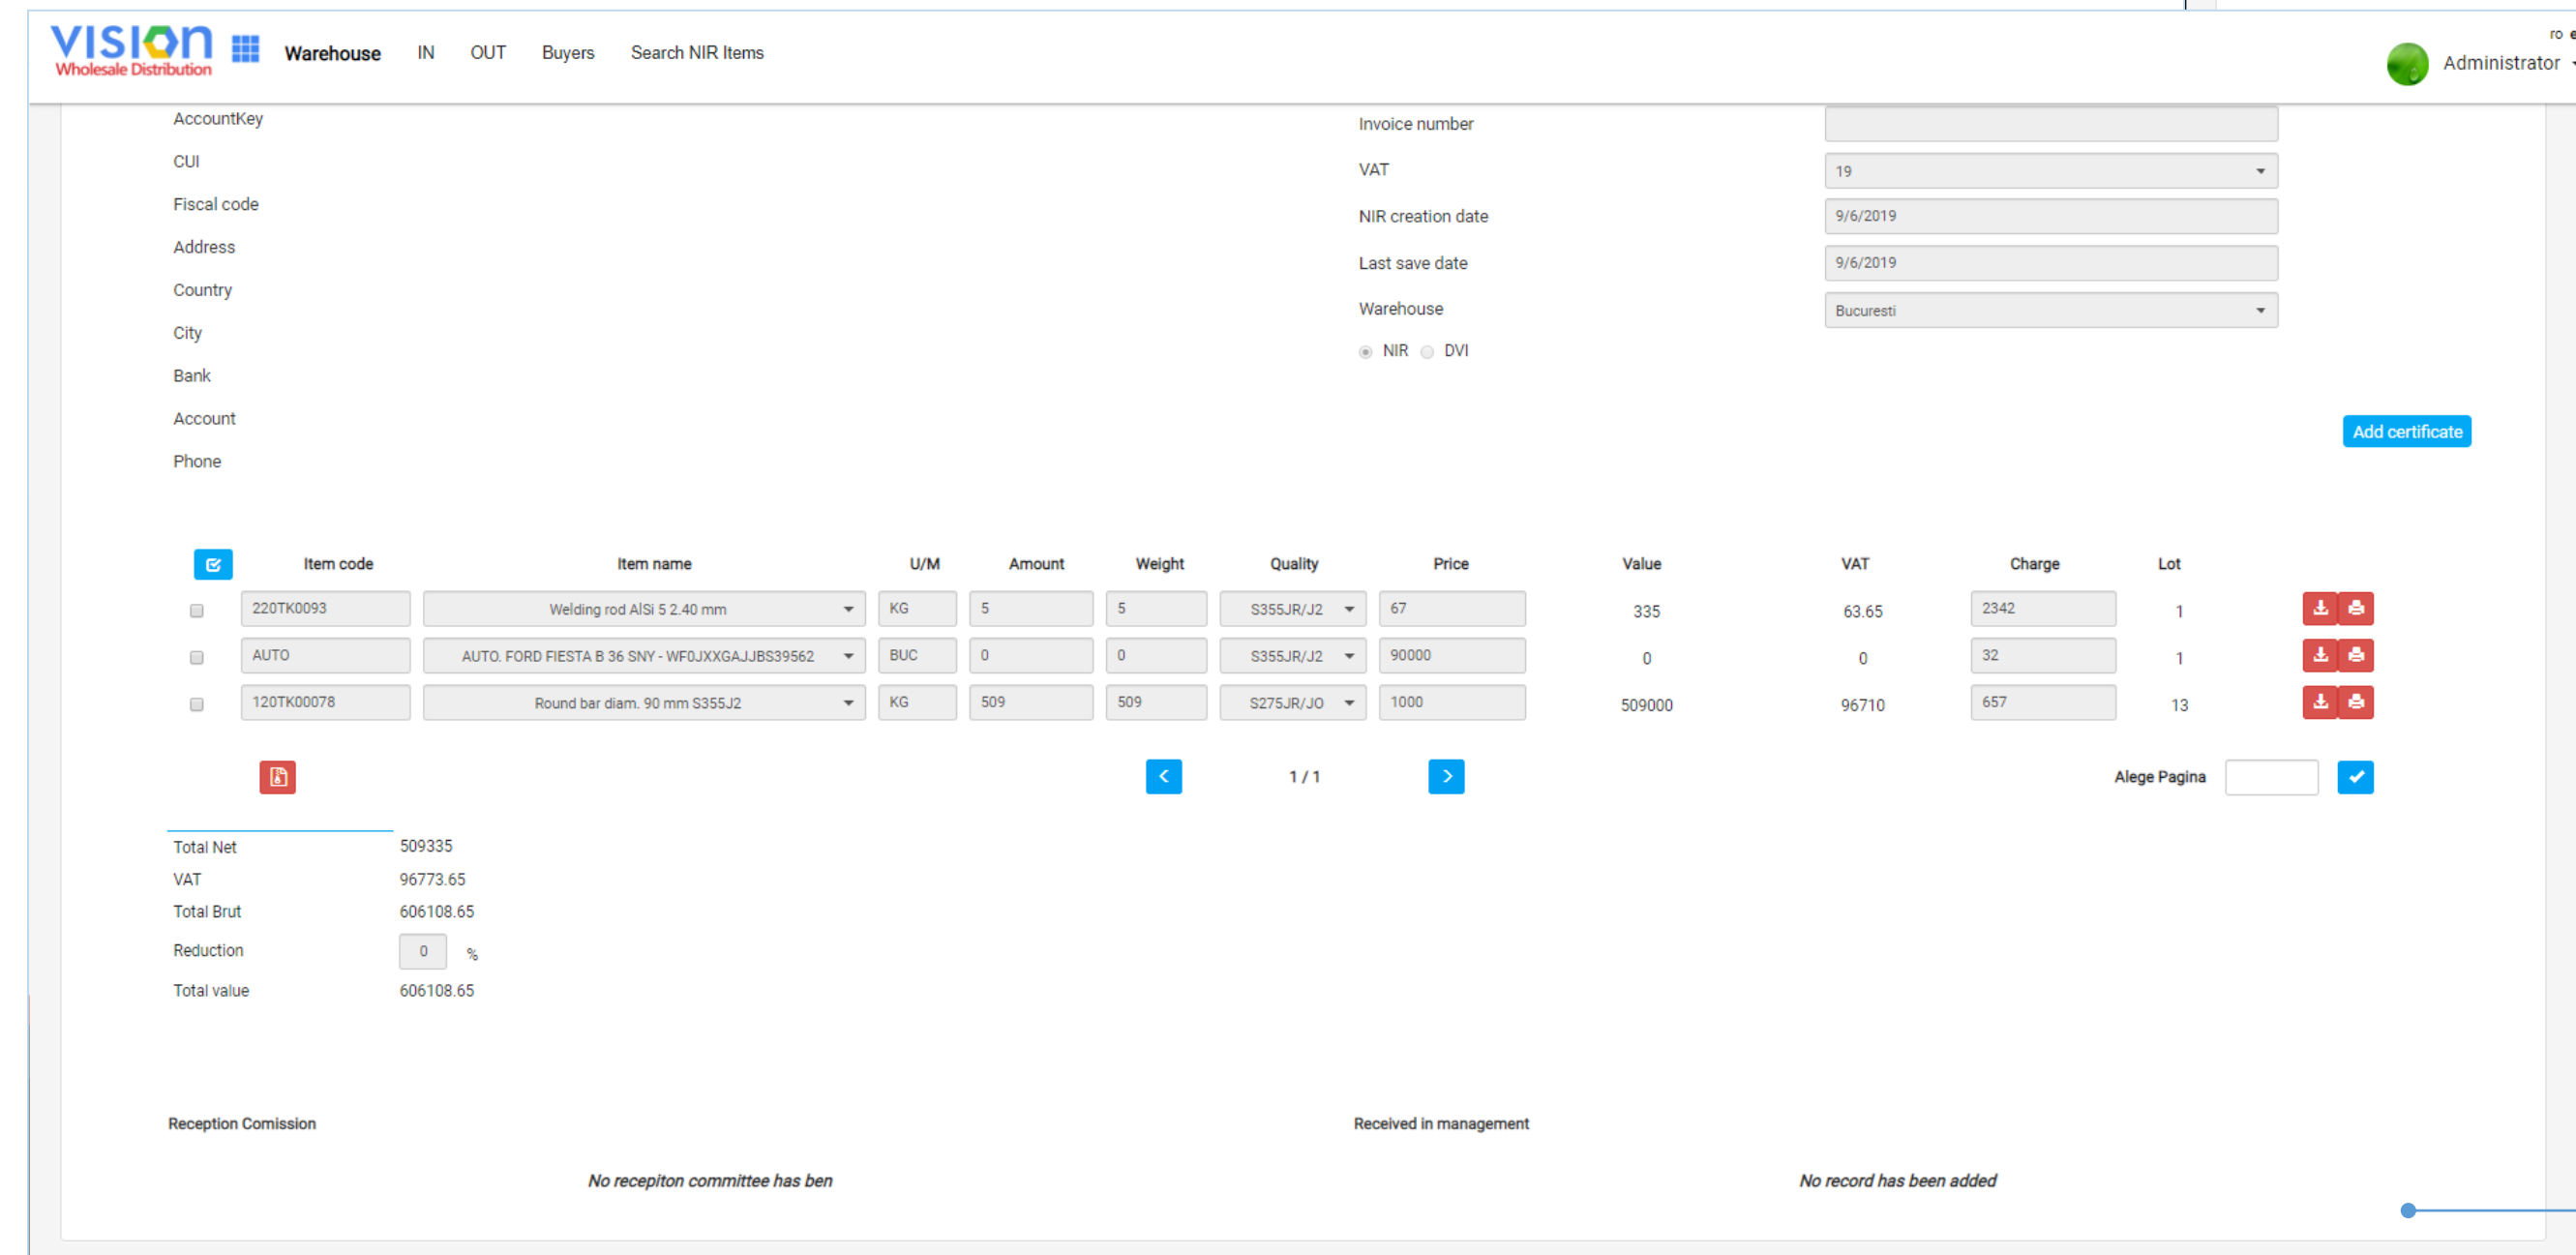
VISION
Wholesale Distribution

Warehouse IN OUT Buyers Search NIR Items

ro e
Administrator

AccountKey
CUI
Fiscal code
Address
Country
City
Bank
Account
Phone

Invoice number
VAT 19
NIR creation date 9/6/2019
Last save date 9/6/2019
Warehouse Bucuresti
NIR DVI

Add certificate

| | Item code | Item name | U/M | Amount | Weight | Quality | Price | Value | VAT | Charge | Lot |
|---|---|---|---|---|---|---|---|---|---|---|---|
| | 220TK0093 | Welding rod AlSi 5 2.40 mm | KG | 5 | 5 | S355JR/J2 | 67 | 335 | 63.65 | 2342 | 1 |
| | AUTO | AUTO. FORD FIESTA B 36 SNY - WF0JXXGAJJBS39562 | BUC | 0 | 0 | S355JR/J2 | 90000 | 0 | 0 | 32 | 1 |
| | 120TK00078 | Round bar diam. 90 mm S355J2 | KG | 509 | 509 | S275JR/JO | 1000 | 509000 | 96710 | 657 | 13 |

1 / 1

Alege Pagina

Total Net 509335
VAT 96773.65
Total Brut 606108.65
Reduction 0 %
Total value 606108.65

Reception Comission
No recepiton committee has ben

Received in management
No record has been added